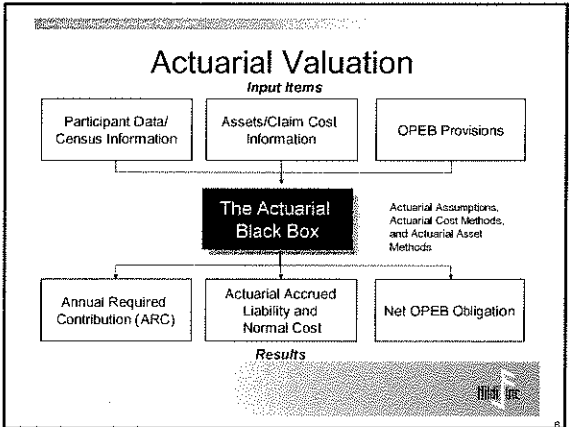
Actuarial Valuation

Input Items

Participant Data/ Census Information

Assets/Claim Cost Information

OPEB Provisions

The Actuarial Black Box

Actuarial Assumptions, Actuarial Cost Methods, and Actuarial Asset Methods

Annual Required Contribution (ARC)

Actuarial Accrued Liability and Normal Cost

Net OPEB Obligation

Results

6